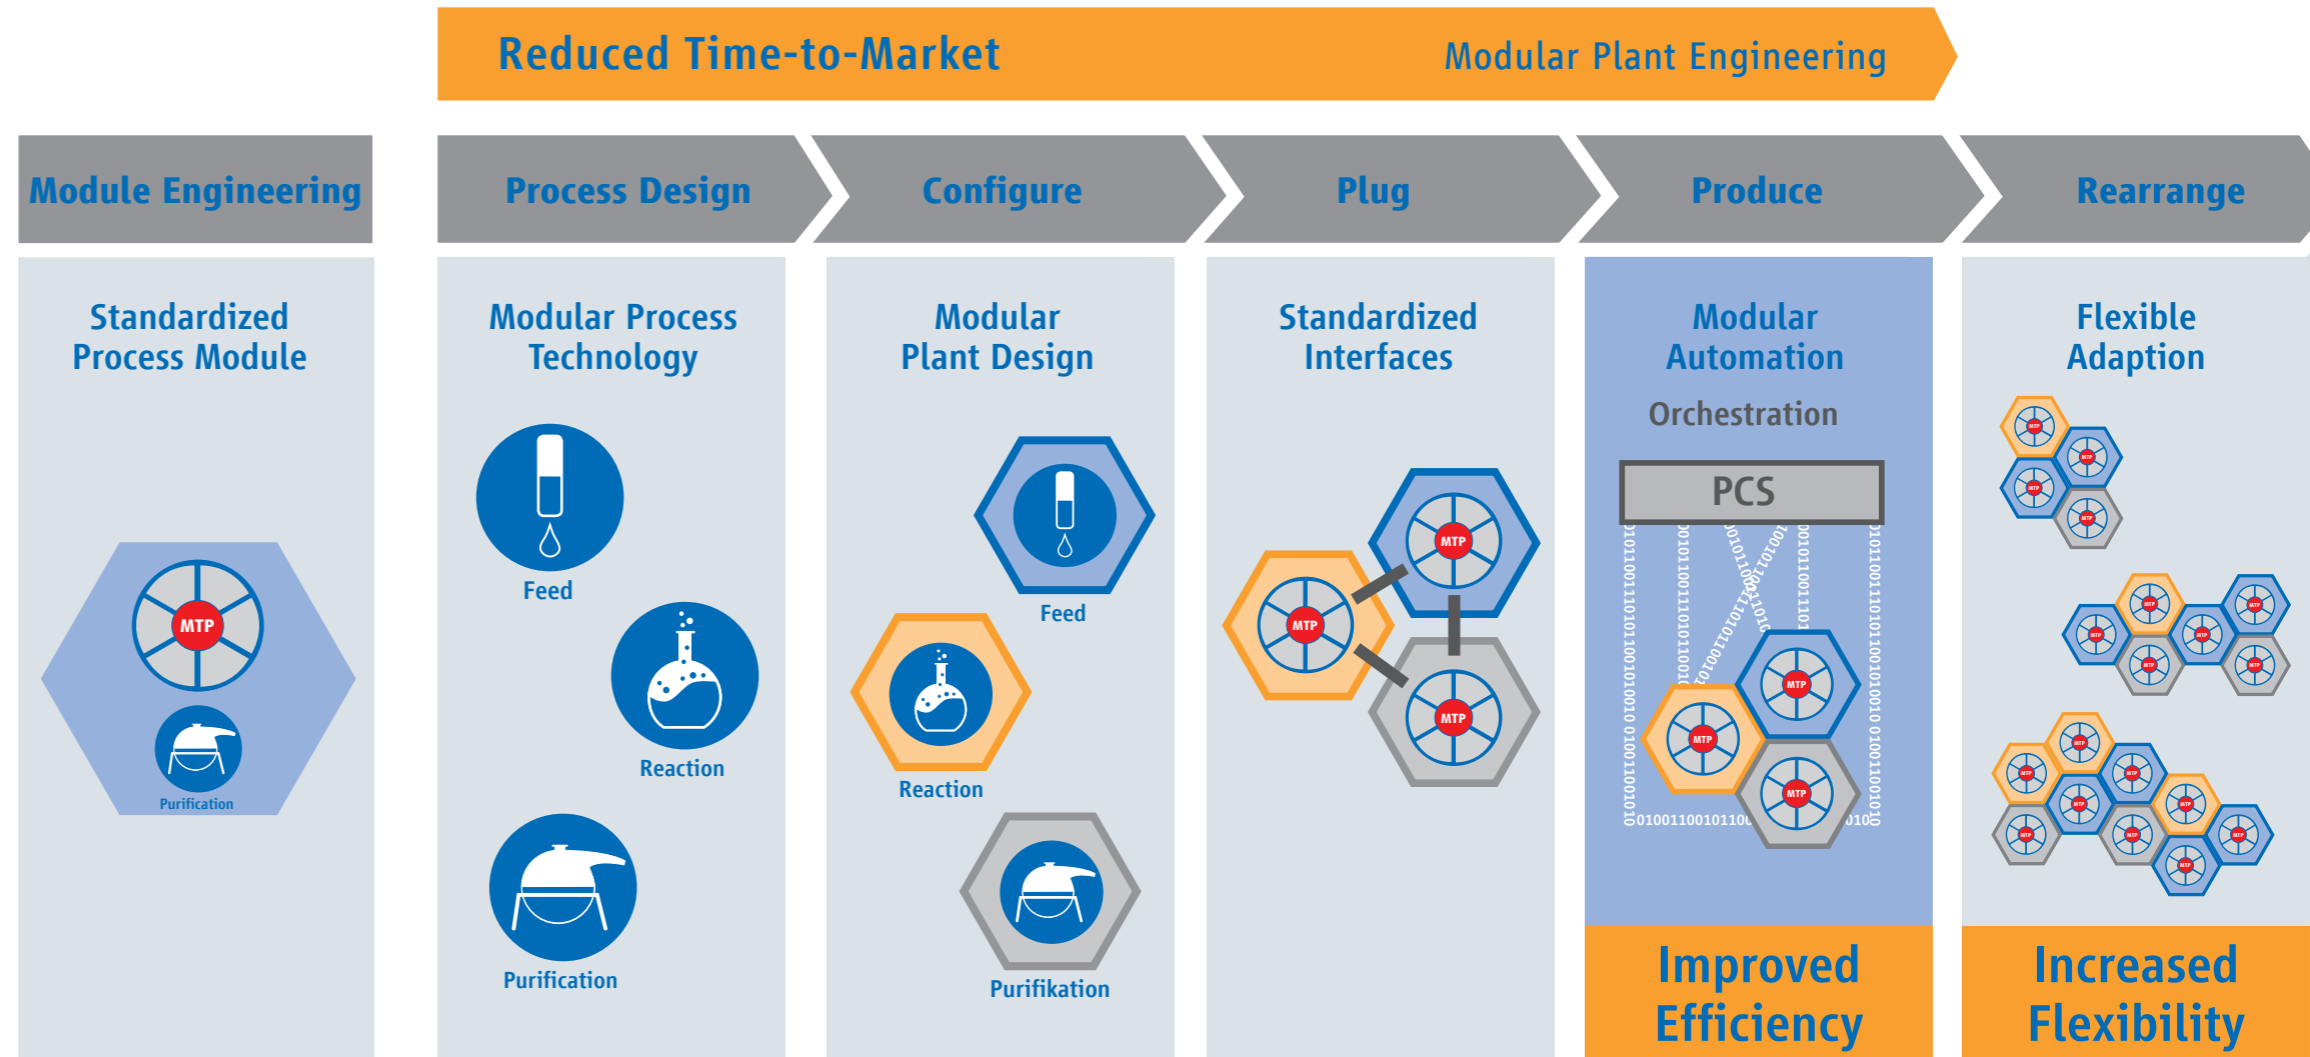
Reduced Time-to-Market

Modular Plant Engineering

Module Engineering

Process Design

Configure

Plug

Produce

Rearrange

Standardized Process Module

MTP

Purification

Modular Process Technology

Feed

Reaction

Purification

Modular Plant Design

Feed

Reaction

Purifikation

Standardized Interfaces

MTP

MTP

MTP

Modular Automation

Orchestration

PCS

MTP

MTP

MTP

Flexible Adaption

Improved Efficiency

Increased Flexibility